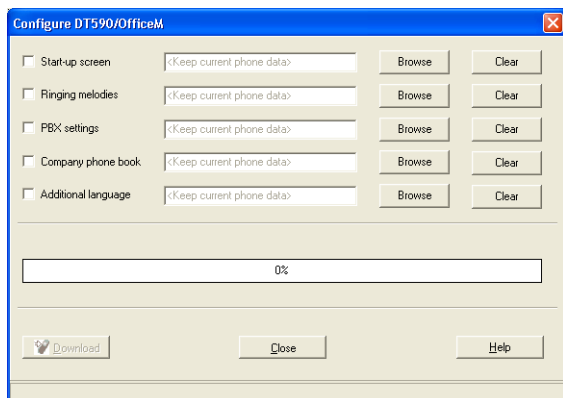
Configure DT590/OfficeM

Start-up screen <Keep current phone data> Browse Clear

Ringing melodies <Keep current phone data> Browse Clear

PBX settings <Keep current phone data> Browse Clear

Company phone book <Keep current phone data> Browse Clear

Additional language <Keep current phone data> Browse Clear

0%

Download

Close

Help